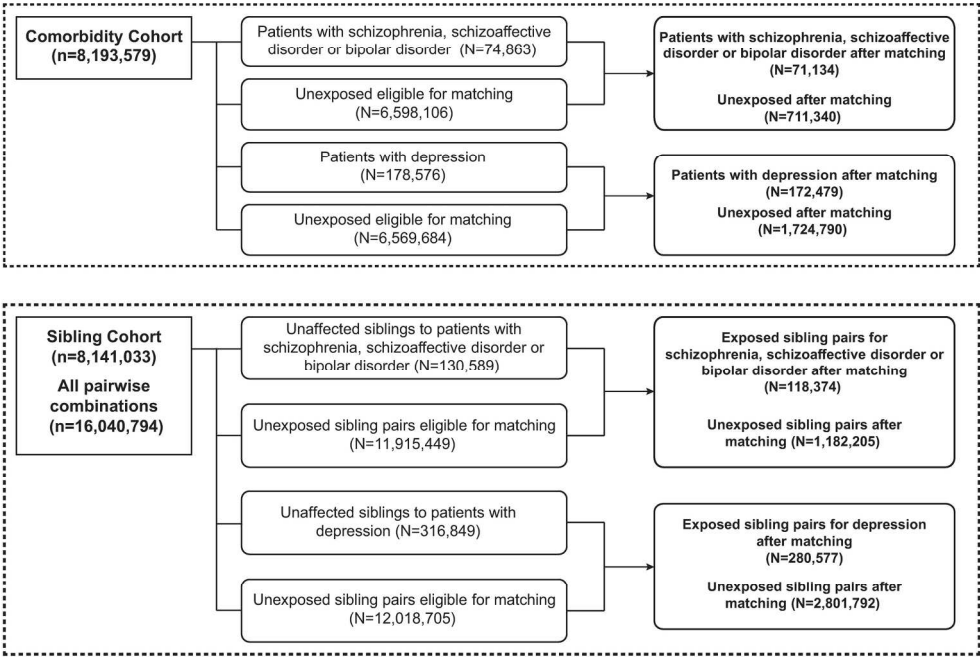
Comorbidity Cohort (n=8,193,579)

Patients with schizophrenia, schizoaffective disorder or bipolar disorder (N=74,863)

Unexposed eligible for matching (N=6,598,106)

Patients with schizophrenia, schizoaffective disorder or bipolar disorder after matching (N=71,134)

Unexposed after matching (N=711,340)

Patients with depression (N=178,576)

Unexposed eligible for matching (N=6,569,684)

Patients with depression after matching (N=172,479)

Unexposed after matching (N=1,724,790)

Sibling Cohort (n=8,141,033)

All pairwise combinations (n=16,040,794)

Unaffected siblings to patients with schizophrenia, schizoaffective disorder or bipolar disorder (N=130,589)

Unexposed sibling pairs eligible for matching (N=11,915,449)

Exposed sibling pairs for schizophrenia, schizoaffective disorder or bipolar disorder after matching (N=118,374)

Unexposed sibling pairs after matching (N=1,182,205)

Unaffected siblings to patients with depression (N=316,849)

Unexposed sibling pairs eligible for matching (N=12,018,705)

Exposed sibling pairs for depression after matching (N=280,577)

Unexposed sibling pairs after matching (N=2,801,792)